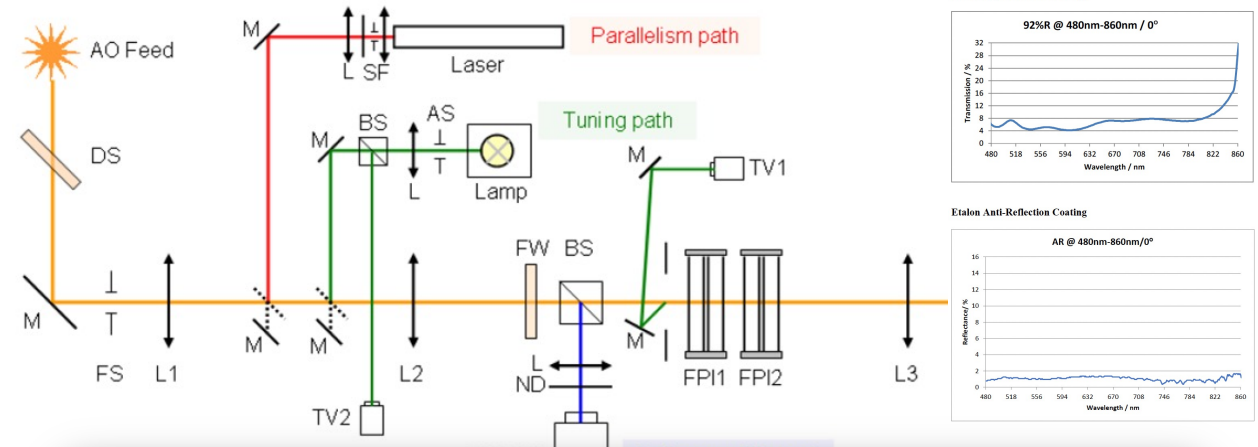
M
L SF
Laser
Parallelism path
AO Feed
DS
M
BS
AS
L
Lamp
Tuning path
M
TV1
FW BS
M
FS L1
M M
L2
L
ND
M
FPI1 FPI2
L3
TV2

92%R @ 480nm-860nm / 0°

Transmission / %
32
28
24
20
16
12
8
4
0
480 518 556 594 632 670 708 746 784 822 860
Wavelength / nm

Etalon Anti-Reflection Coating

AR @ 480nm-860nm/0°

Reflectance / %
16
14
12
10
8
6
4
2
0
480 518 556 594 632 670 708 746 784 822 860
Wavelength / nm